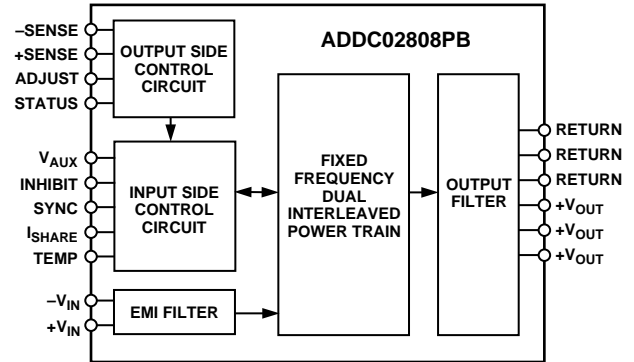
ADDC02808PB

–SENSE
+SENSE
ADJUST
STATUS

OUTPUT SIDE CONTROL CIRCUIT

$V_{AUX}$
INHIBIT
SYNC
$I_{SHARE}$
TEMP

INPUT SIDE CONTROL CIRCUIT

$-V_{IN}$
$+V_{IN}$

EMI FILTER

FIXED FREQUENCY DUAL INTERLEAVED POWER TRAIN

OUTPUT FILTER

RETURN
RETURN
RETURN
$+V_{OUT}$
$+V_{OUT}$
$+V_{OUT}$